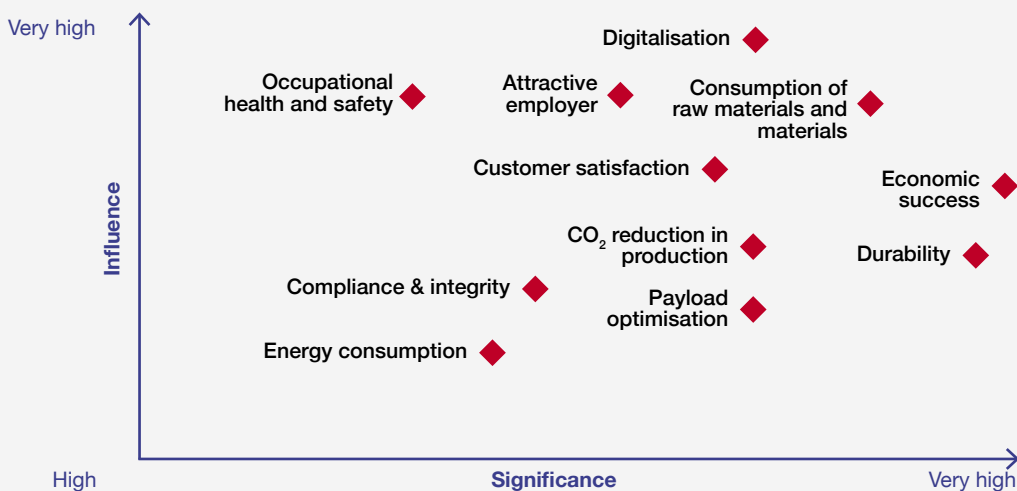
Very high

Influence

High

Significance

Very high

Digitalisation

Occupational health and safety

Attractive employer

Consumption of raw materials and materials

Customer satisfaction

Economic success

$CO_2$ reduction in production

Durability

Compliance & integrity

Payload optimisation

Energy consumption